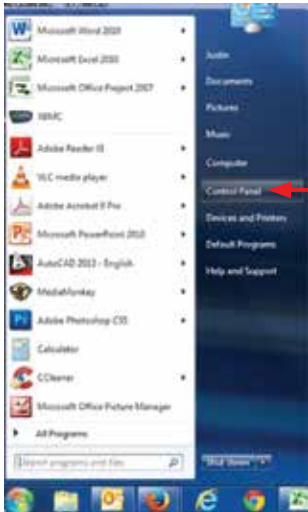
Microsoft Word 2010
Microsoft Excel 2010
Microsoft Office Project 2007
WMC
Adobe Reader IX
VLC media player
Adobe Acrobat 8 Pro
Microsoft PowerPoint 2010
AutoCAD 2013 - English
MediaMonkey
Adobe Photoshop CS5
Calculator
CCleaner
Microsoft Office Picture Manager
All Programs
Search programs and files

Justin
Documents
Pictures
Music
Computer
Control Panel
Devices and Printers
Default Programs
Help and Support
Shut down